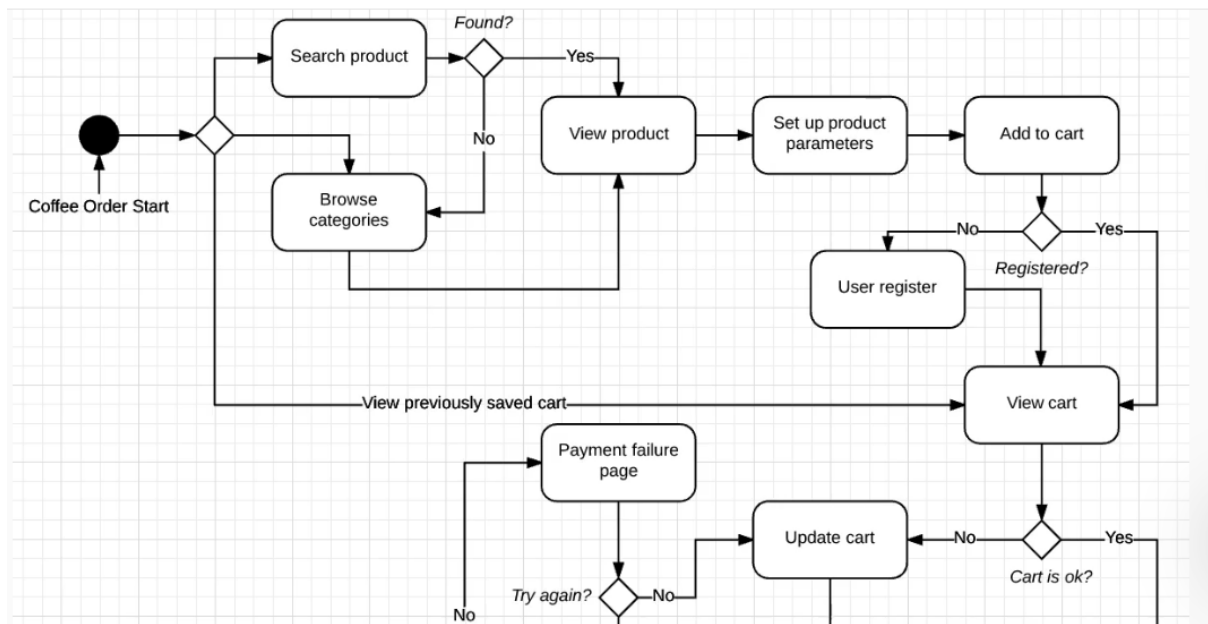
Found?

Search product

Yes

No

View product

Set up product parameters

Add to cart

Coffee Order Start

Browse categories

No

Yes

Registered?

User register

View previously saved cart

View cart

Payment failure page

Update cart

No

Yes

Cart is ok?

Try again?

No

No